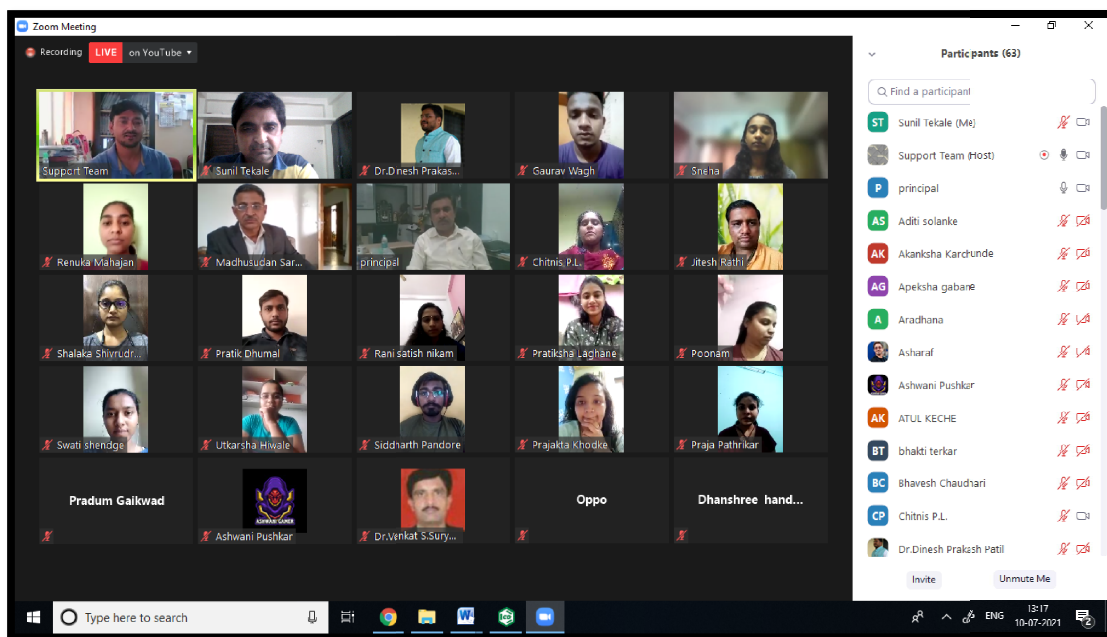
Zoom Meeting

Recording LIVE on YouTube

Support Team
Sunil Tekale
Dr.Dinesh Prakas...
Gaurav Wagh
Sneha
Renuka Mahajan
Madhusudan Sar...
principal
Chitnis P.L.
Jitesh Rathi
Shalaka Shivrudr...
Pratik Dhumal
Rani satish nikam
Pratiksha Laghane
Poonam
Swati shendge
Utkarsha Hiwale
Siddharth Pandore
Prajakta Khodke
Praja Pathrikar
Pradum Gaikwad
ASHWANI GAMER
Ashwani Pushkar
Dr.Venkat S.Sury...
Oppo
Dhanshree hand...

Participants (63)

Find a participant

ST Sunil Tekale (Me)
Support Team (Host)
P principal
AS Aditi solanke
AK Akanksha Karchunde
AG Apeksha gabane
A Aradhana
Asharaf
Ashwani Pushkar
AK ATUL KECHE
BT bhakti terkar
BC Bhavesh Chaudhari
CP Chitnis P.L.
Dr.Dinesh Prakash Patil

Invite
Unmute Me

Type here to search

ENG 13:17 10-07-2021 2